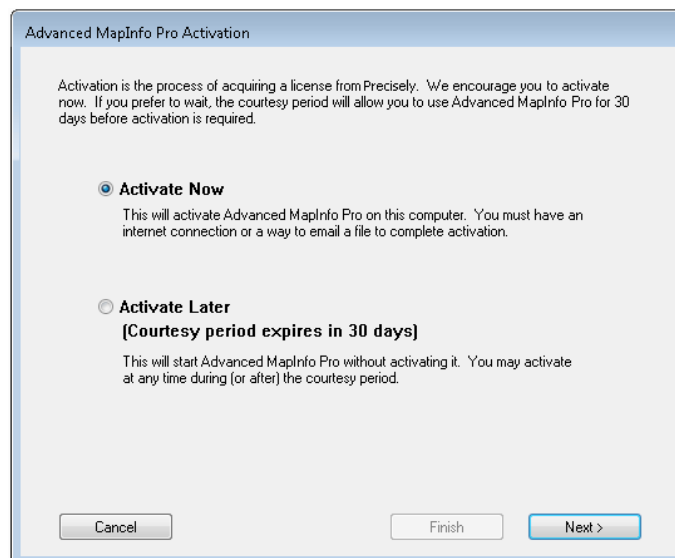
Advanced MapInfo Pro Activation

Activation is the process of acquiring a license from Precisely. We encourage you to activate now. If you prefer to wait, the courtesy period will allow you to use Advanced MapInfo Pro for 30 days before activation is required.

Activate Now

This will activate Advanced MapInfo Pro on this computer. You must have an internet connection or a way to email a file to complete activation.

Activate Later
(Courtesy period expires in 30 days)

This will start Advanced MapInfo Pro without activating it. You may activate at any time during (or after) the courtesy period.

Cancel

Finish

Next >